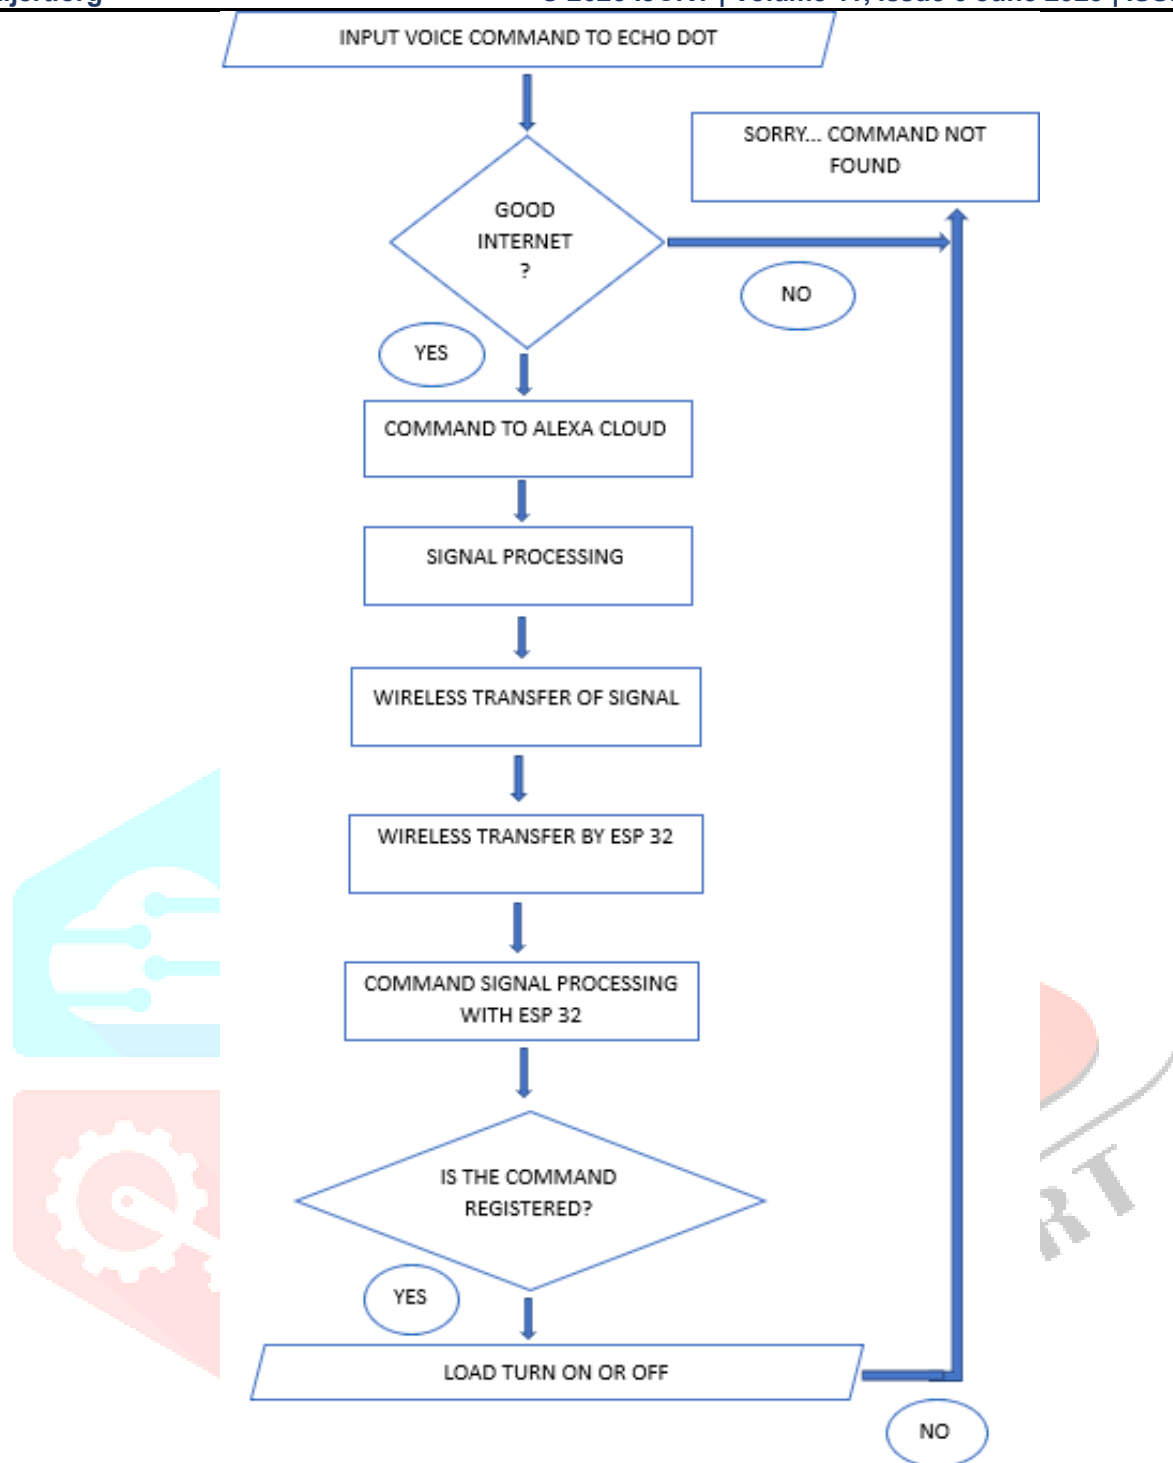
INPUT VOICE COMMAND TO ECHO DOT

GOOD INTERNET ?

SORRY... COMMAND NOT FOUND

NO

YES

COMMAND TO ALEXA CLOUD

SIGNAL PROCESSING

WIRELESS TRANSFER OF SIGNAL

WIRELESS TRANSFER BY ESP 32

COMMAND SIGNAL PROCESSING WITH ESP 32

IS THE COMMAND REGISTERED?

YES

LOAD TURN ON OR OFF

NO